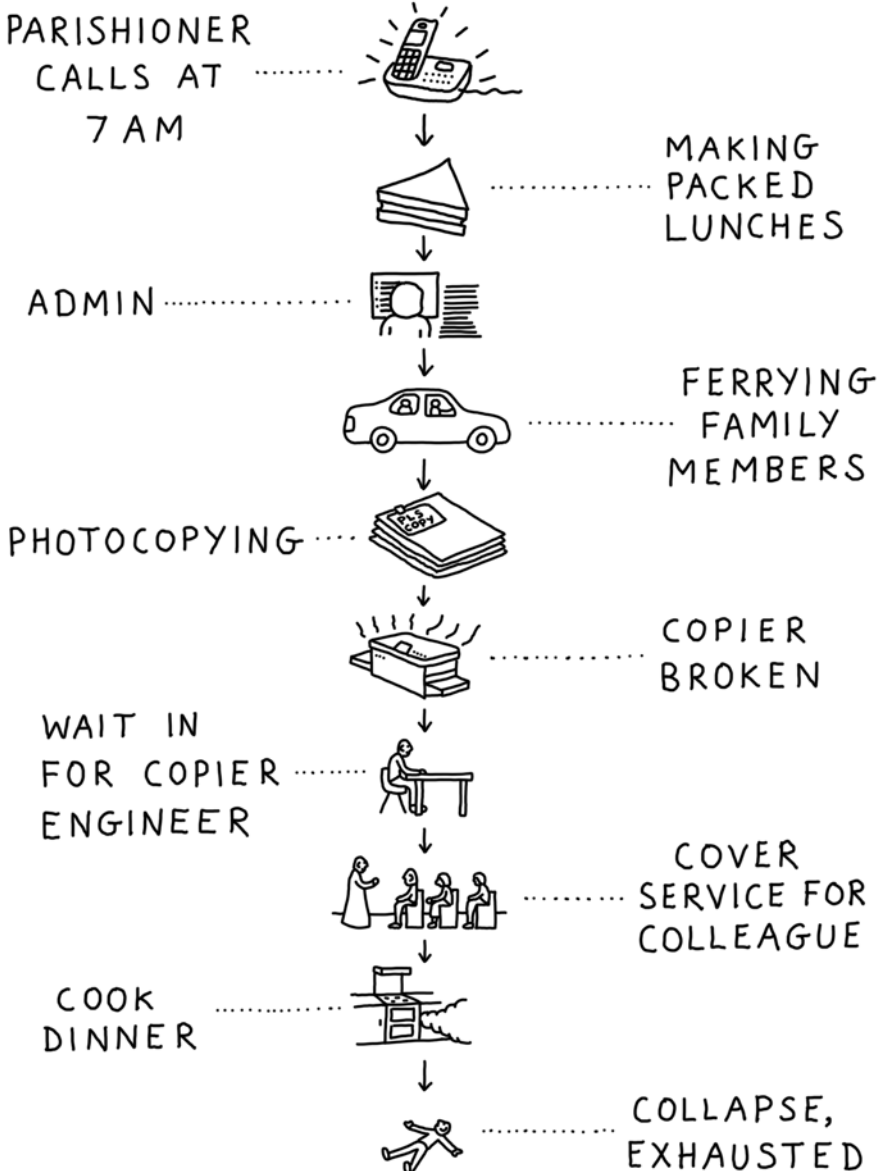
PARISHIONER CALLS AT 7 AM

MAKING PACKED LUNCHES

ADMIN

FERRYING FAMILY MEMBERS

PHOTOCOPYING

PLS COPY

COPIER BROKEN

WAIT IN FOR COPIER ENGINEER

COVER SERVICE FOR COLLEAGUE

COOK DINNER

COLLAPSE, EXHAUSTED